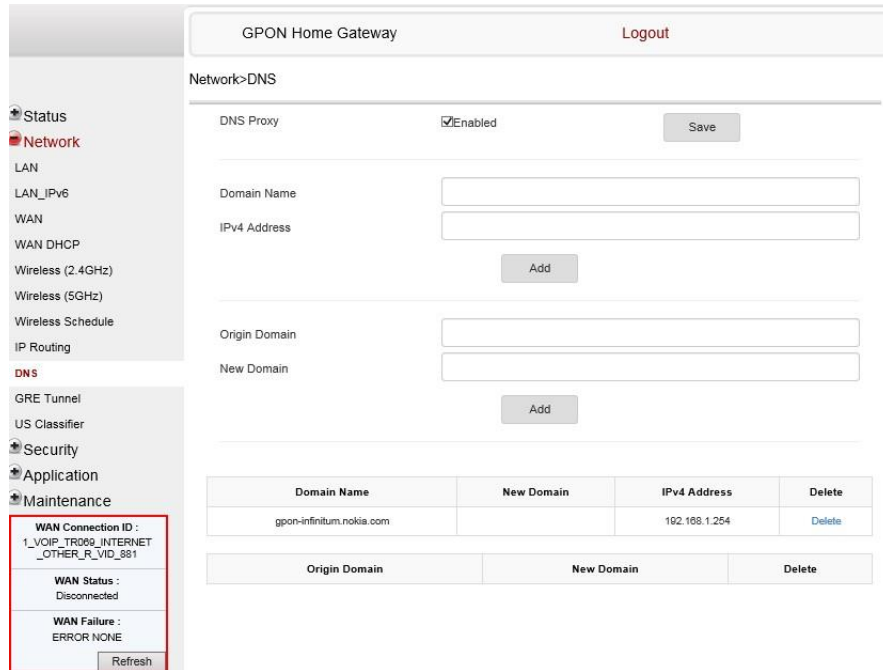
GPON Home Gateway

Logout

Network>DNS

Status
Network
LAN
LAN_IPv6
WAN
WAN DHCP
Wireless (2.4GHz)
Wireless (5GHz)
Wireless Schedule
IP Routing
DNS
GRE Tunnel
US Classifier
Security
Application
Maintenance

WAN Connection ID :
1_VOIP_TR069_INTERNET_OTHER_R_VID_881

WAN Status :
Disconnected

WAN Failure :
ERROR NONE

Refresh

DNS Proxy ☑Enabled Save

Domain Name

IPv4 Address

Add

Origin Domain

New Domain

Add

| Domain Name | New Domain | IPv4 Address | Delete |
|---|---|---|---|
| gpon-infinitum.nokia.com | | 192.168.1.254 | Delete |

| Origin Domain | New Domain | Delete |
|---|---|---|